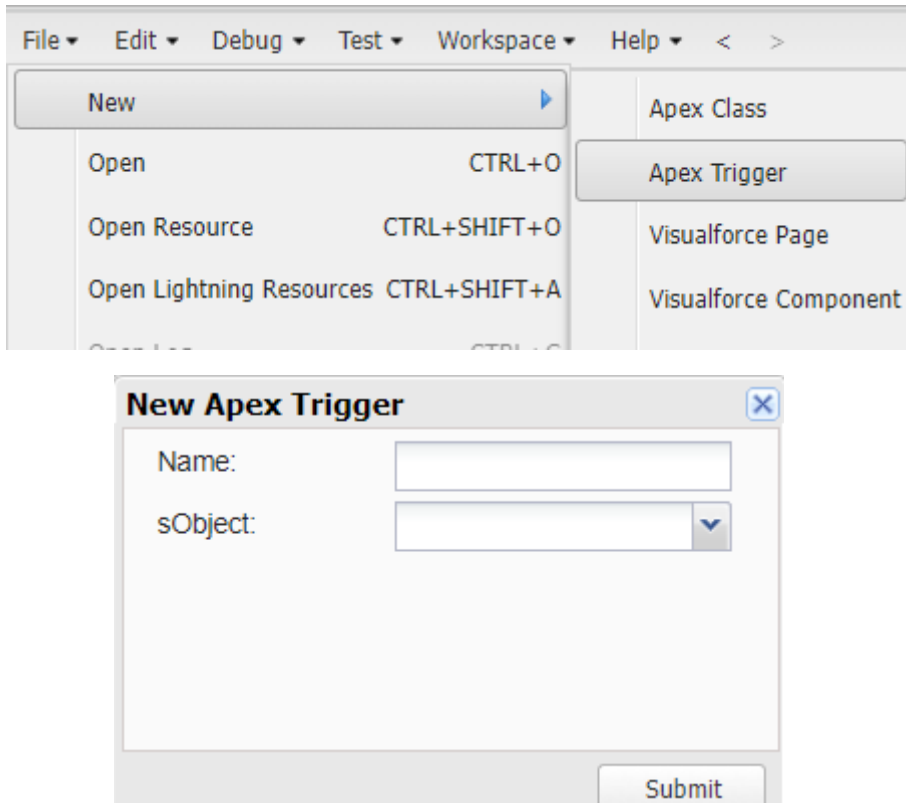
File ▾ Edit ▾ Debug ▾ Test ▾ Workspace ▾ Help ▾ < >

New

Open CTRL+O

Open Resource CTRL+SHIFT+O

Open Lightning Resources CTRL+SHIFT+A

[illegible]

Apex Class

Apex Trigger

Visualforce Page

Visualforce Component

New Apex Trigger

Name:

sObject:

Submit